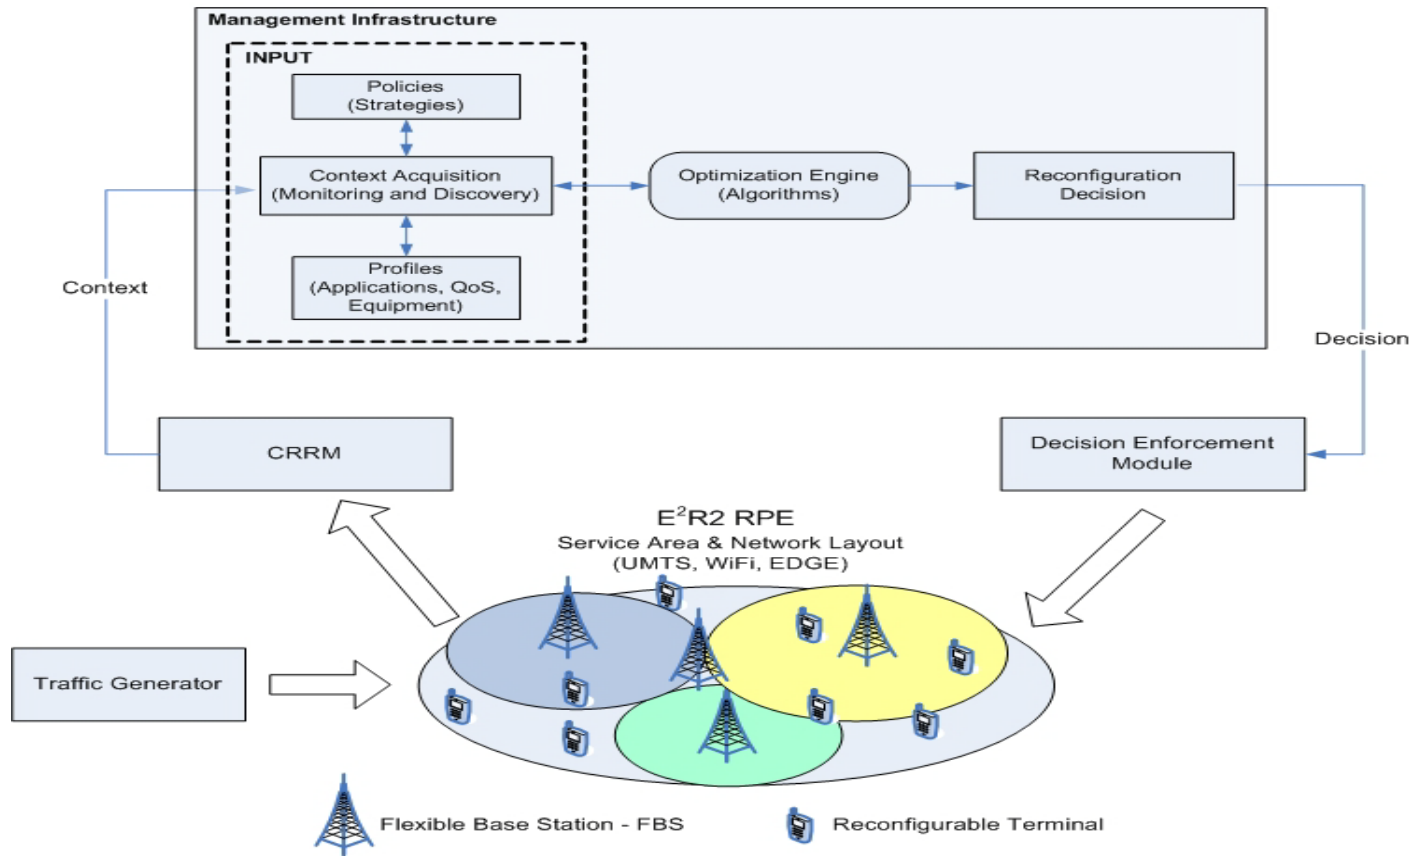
Management Infrastructure

INPUT

Policies (Strategies)

Context Acquisition (Monitoring and Discovery)

Profiles (Applications, QoS, Equipment)

Optimization Engine (Algorithms)

Reconfiguration Decision

Context

Decision

CRRM

Decision Enforcement Module

$E^2R2$ RPE
Service Area & Network Layout
(UMTS, WiFi, EDGE)

Traffic Generator

Flexible Base Station - FBS

Reconfigurable Terminal